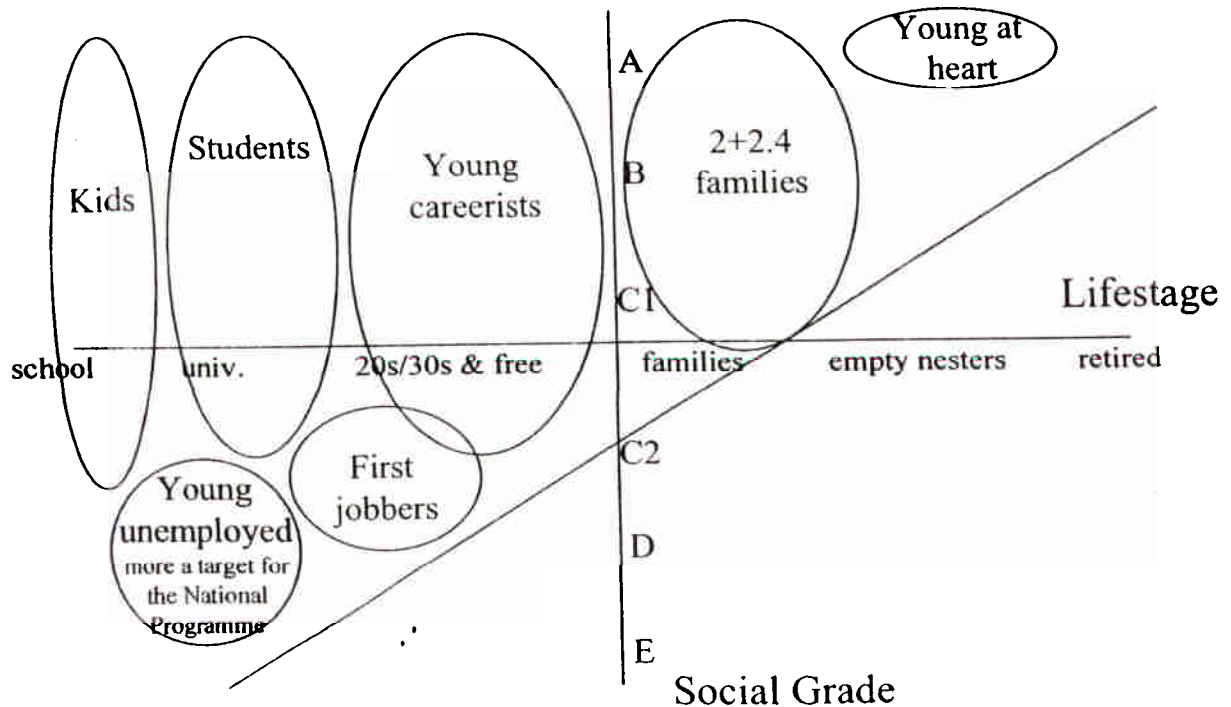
Young at heart

A

B

C1

C2

D

E

Kids

Students

Young careerists

2+2.4 families

Lifestage

school

univ.

20s/30s & free

families

empty nesters

retired

First jobbers

Young unemployed more a target for the National Programme

Social Grade